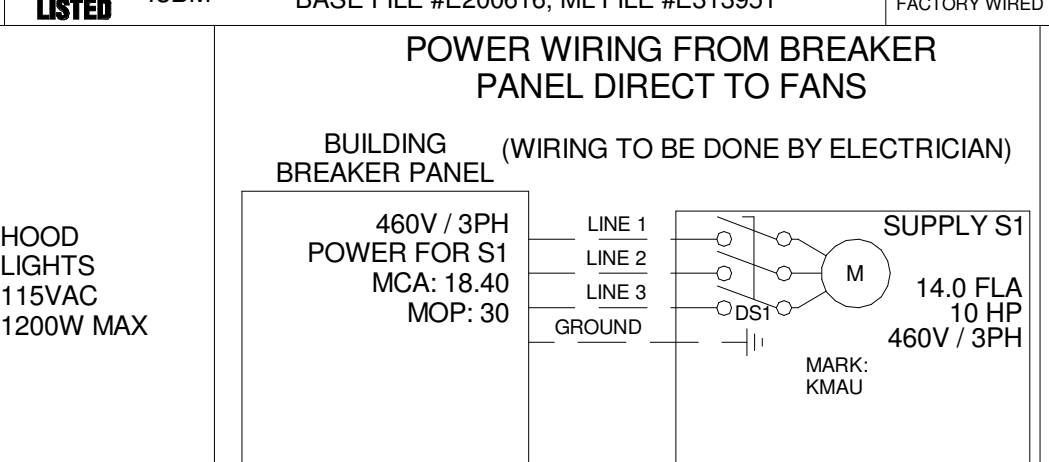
LISTED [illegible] BASE FILE #E200816, ML FILE #E313951 FACTORY WIRED

HOOD LIGHTS 115VAC 1200W MAX

POWER WIRING FROM BREAKER PANEL DIRECT TO FANS

BUILDING BREAKER PANEL

(WIRING TO BE DONE BY ELECTRICIAN)

460V / 3PH
POWER FOR S1
MCA: 18.40
MOP: 30

LINE 1
LINE 2
LINE 3
GROUND

DS1

M

SUPPLY S1

14.0 FLA
10 HP
460V / 3PH

MARK:
KMAU